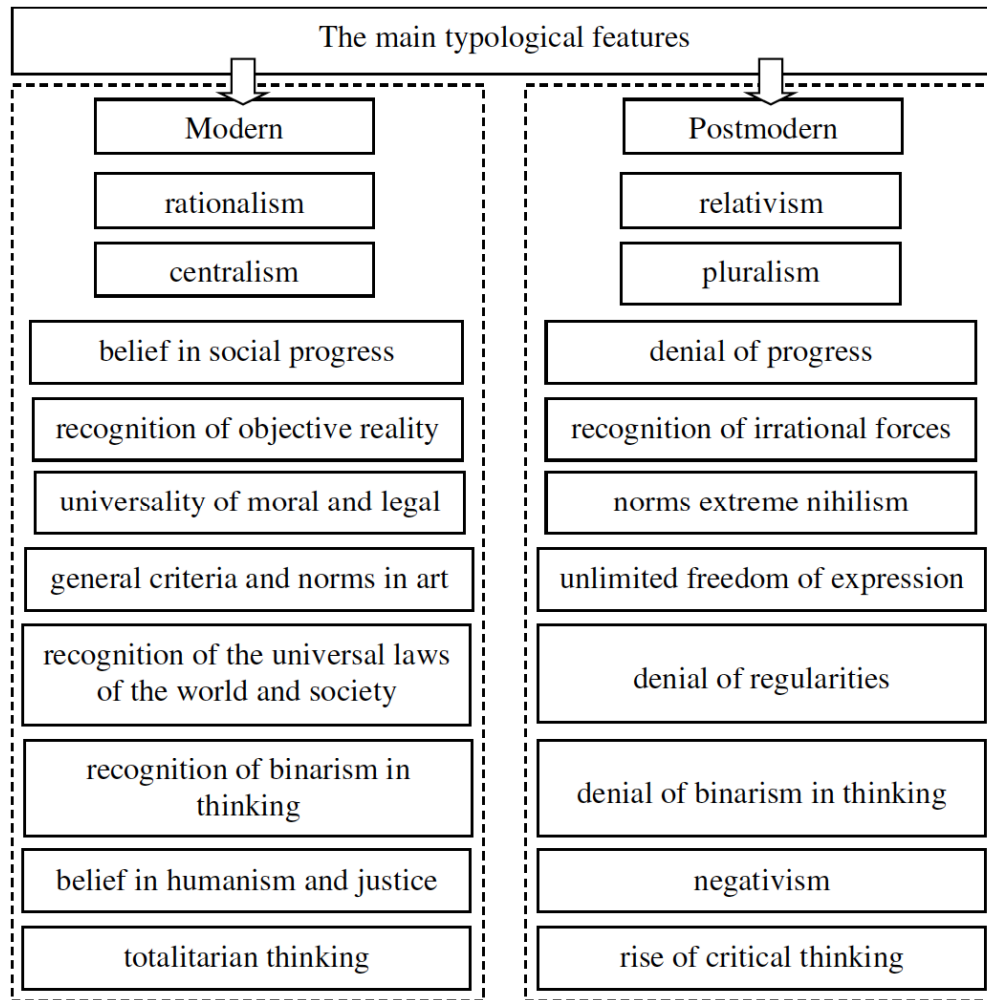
The main typological features

Modern

rationalism

centralism

belief in social progress

recognition of objective reality

universality of moral and legal

general criteria and norms in art

recognition of the universal laws of the world and society

recognition of binarism in thinking

belief in humanism and justice

totalitarian thinking

Postmodern

relativism

pluralism

denial of progress

recognition of irrational forces

norms extreme nihilism

unlimited freedom of expression

denial of regularities

denial of binarism in thinking

negativism

rise of critical thinking